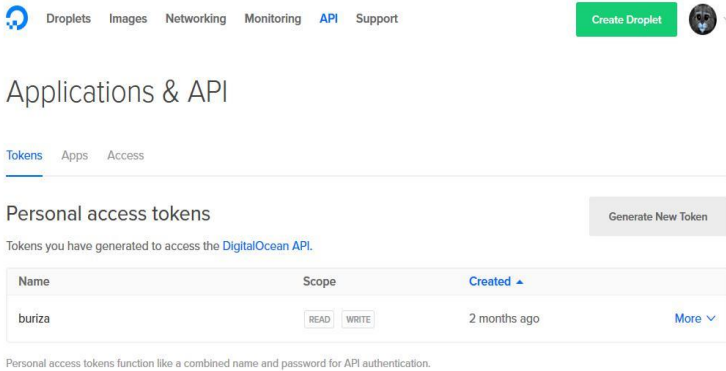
Droplets Images Networking Monitoring API Support

Create Droplet

Applications & API

Tokens Apps Access

Personal access tokens

Generate New Token

Tokens you have generated to access the DigitalOcean API.

| Name | Scope | Created ▲ | |
|---|---|---|---|
| buriza | READ WRITE | 2 months ago | More ∨ |

Personal access tokens function like a combined name and password for API authentication.